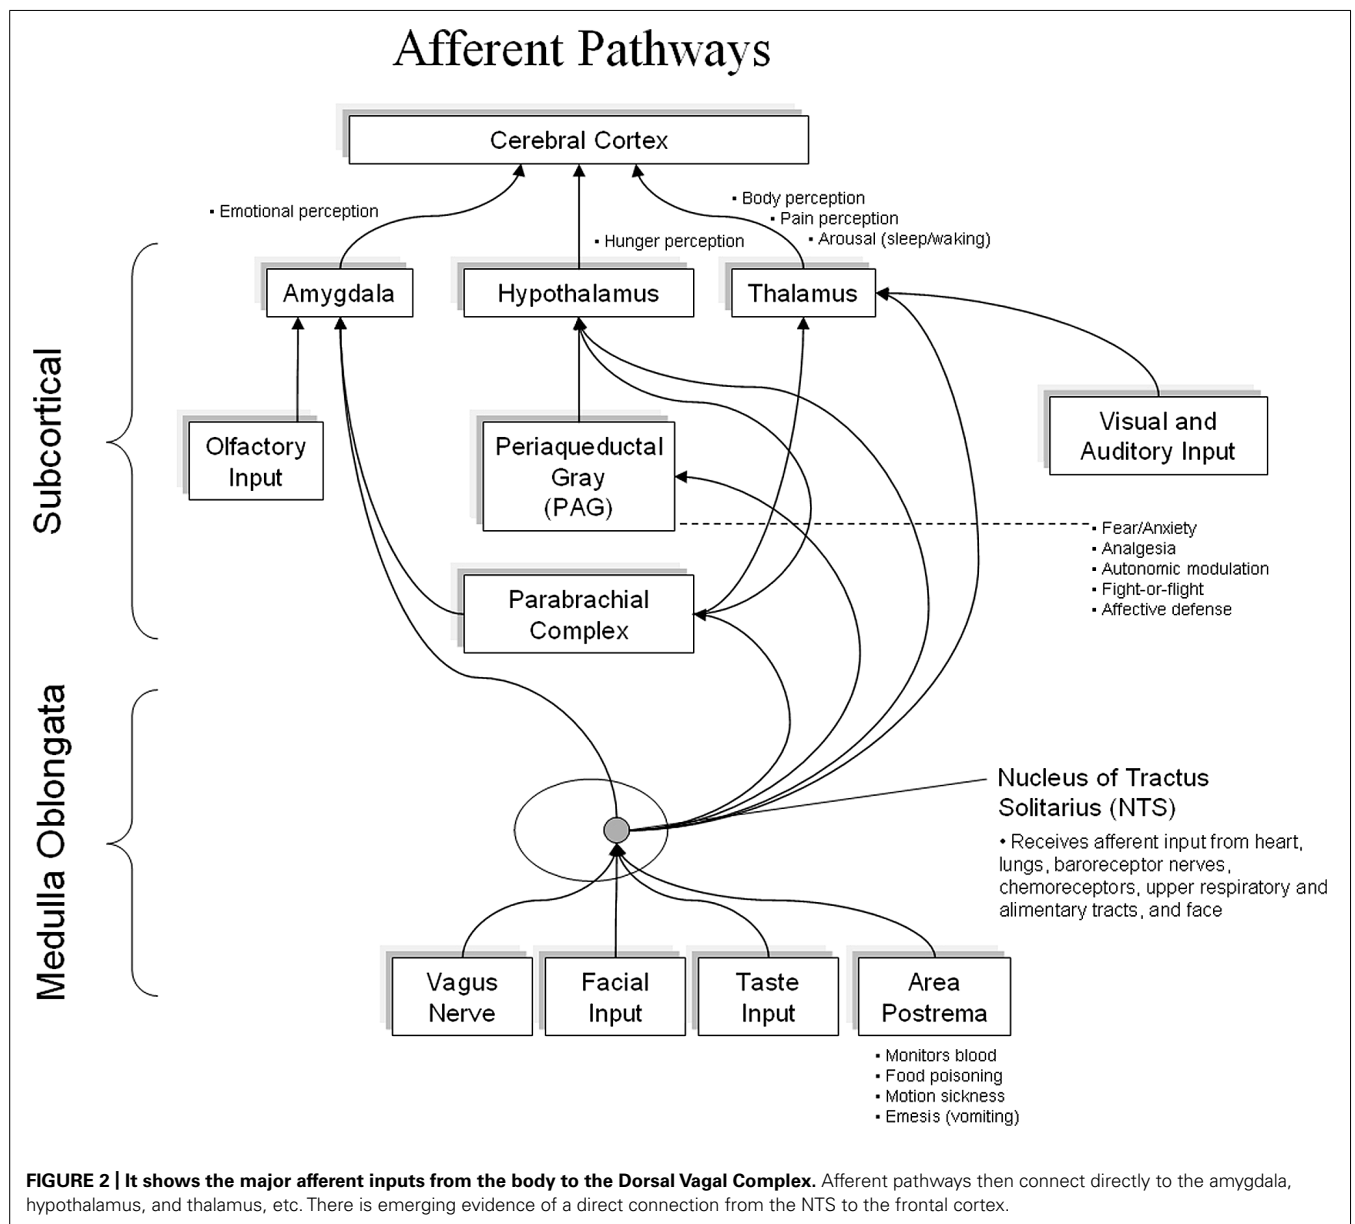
Afferent Pathways

Cerebral Cortex

• Emotional perception

• Hunger perception

• Body perception
• Pain perception
• Arousal (sleep/waking)

Subcortical

Amygdala

Hypothalamus

Thalamus

Olfactory Input

Periaqueductal Gray (PAG)

Visual and Auditory Input

• Fear/Anxiety
• Analgesia
• Autonomic modulation
• Fight-or-flight
• Affective defense

Parabrachial Complex

Medulla Oblongata

Nucleus of Tractus Solitarius (NTS)

• Receives afferent input from heart, lungs, baroreceptor nerves, chemoreceptors, upper respiratory and alimentary tracts, and face

Vagus Nerve

Facial Input

Taste Input

Area Postrema

• Monitors blood
• Food poisoning
• Motion sickness
• Emesis (vomiting)

FIGURE 2 | It shows the major afferent inputs from the body to the Dorsal Vagal Complex. Afferent pathways then connect directly to the amygdala, hypothalamus, and thalamus, etc. There is emerging evidence of a direct connection from the NTS to the frontal cortex.